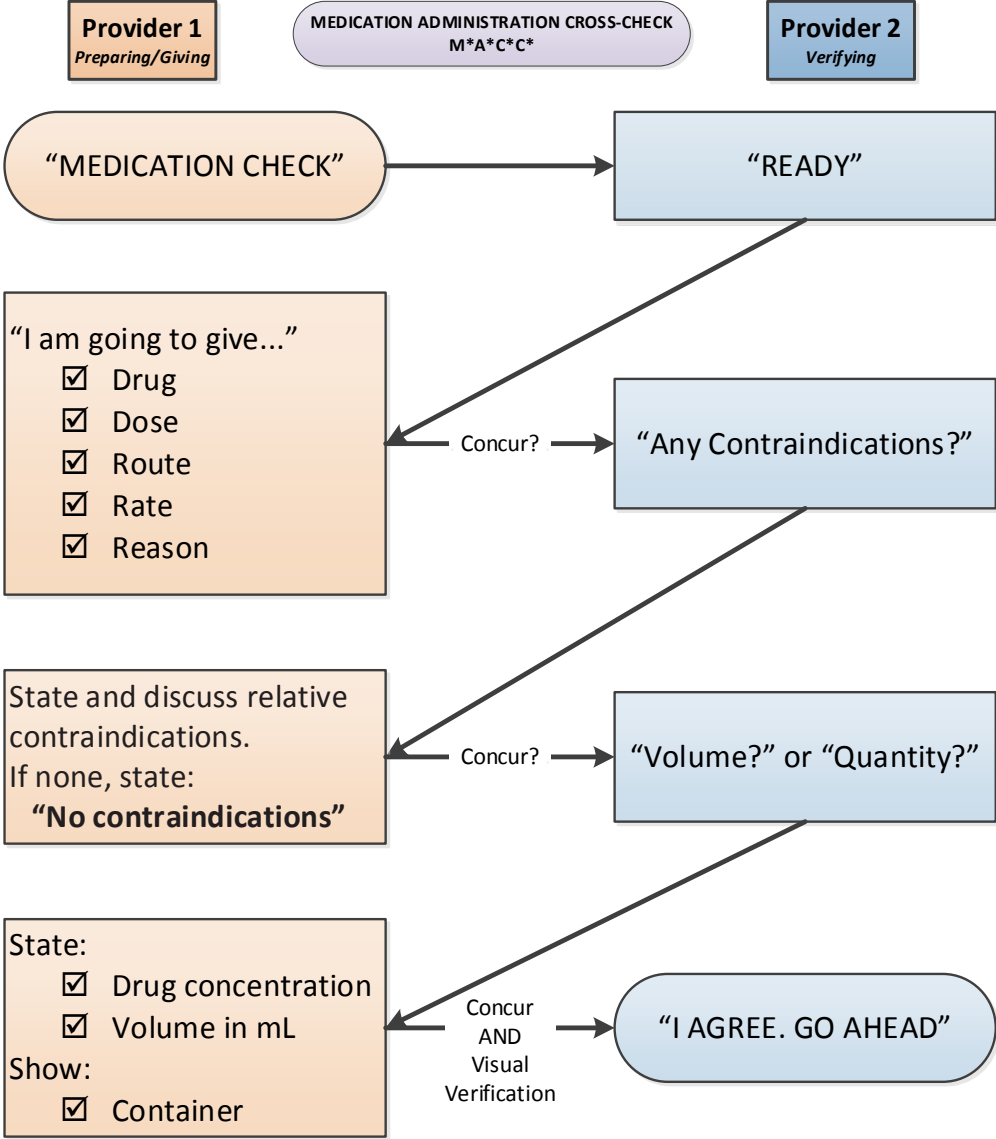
Provider 1
Preparing/Giving

MEDICATION ADMINISTRATION CROSS-CHECK
M*A*C*C*

Provider 2
Verifying

“MEDICATION CHECK”

“READY”

“I am going to give...”
☑ Drug
☑ Dose
☑ Route
☑ Rate
☑ Reason

Concur?

“Any Contraindications?”

State and discuss relative contraindications.
If none, state:
“No contraindications”

Concur?

“Volume?” or “Quantity?”

State:
☑ Drug concentration
☑ Volume in mL
Show:
☑ Container

Concur AND Visual Verification

“I AGREE. GO AHEAD”